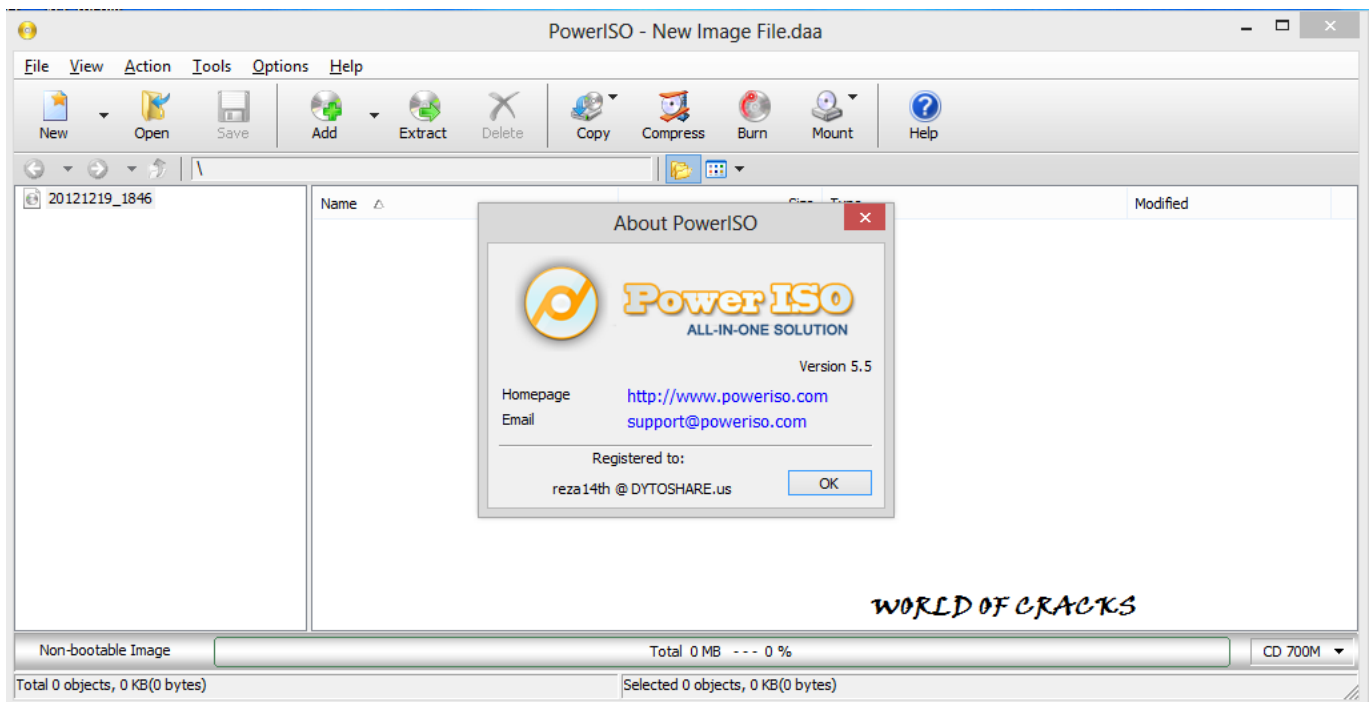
PowerISO - New Image File.daa

File View Action Tools Options Help

New Open Save Add Extract Delete Copy Compress Burn Mount Help

\

20121219_1846

Name Size Type Modified

About PowerISO

Power ISO
ALL-IN-ONE SOLUTION

Version 5.5

Homepage http://www.poweriso.com
Email support@poweriso.com

Registered to:

reza14th @ DYTOSHARE.us

OK

WORLD OF CRACKS

Non-bootable Image Total 0 MB --- 0 % CD 700M

Total 0 objects, 0 KB(0 bytes) Selected 0 objects, 0 KB(0 bytes)